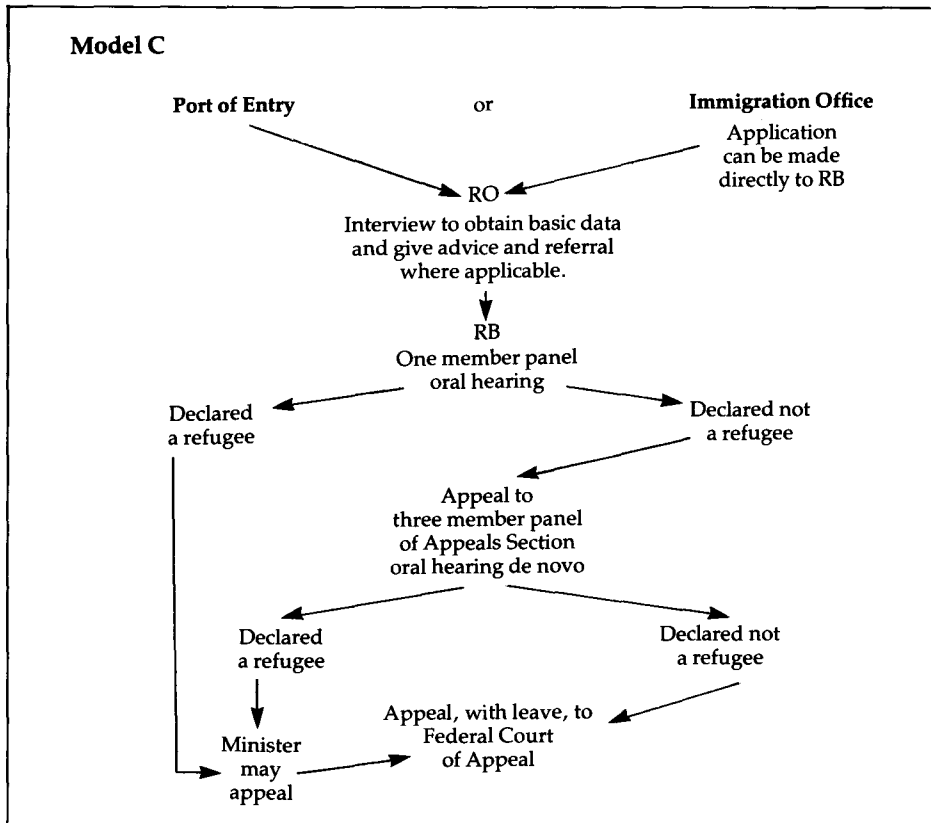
Model C

Port of Entry

or

Immigration Office

Application can be made directly to RB

RO

Interview to obtain basic data and give advice and referral where applicable.

RB

One member panel oral hearing

Declared a refugee

Declared not a refugee

Appeal to three member panel of Appeals Section oral hearing de novo

Declared a refugee

Declared not a refugee

Minister may appeal

Appeal, with leave, to Federal Court of Appeal